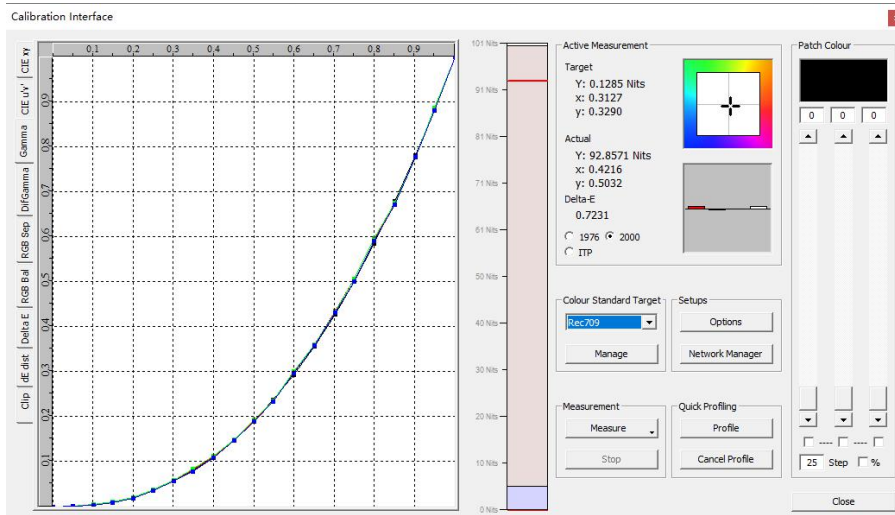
Calibration Interface

CIE xy
CIE u'v'
Gamma
DifGamma
RGB Sep
RGB Bal
Delta E
dE dist
Clip

0.1 0.2 0.3 0.4 0.5 0.6 0.7 0.8 0.9

0.9
0.8
0.7
0.6
0.5
0.4
0.3
0.2
0.1

101 Nits
91 Nits
81 Nits
71 Nits
61 Nits
50 Nits
40 Nits
30 Nits
20 Nits
10 Nits
0 Nits

Active Measurement

Target
Y: 0.1285 Nits
x: 0.3127
y: 0.3290

Actual
Y: 92.8571 Nits
x: 0.4216
y: 0.5032

Delta-E
0.7231

1976 2000
ITP

Colour Standard Target
Rec709
Manage

Setups
Options
Network Manager

Measurement
Measure
Stop

Quick Profiling
Profile
Cancel Profile

Patch Colour
0 0 0

----
----

25 Step %

Close